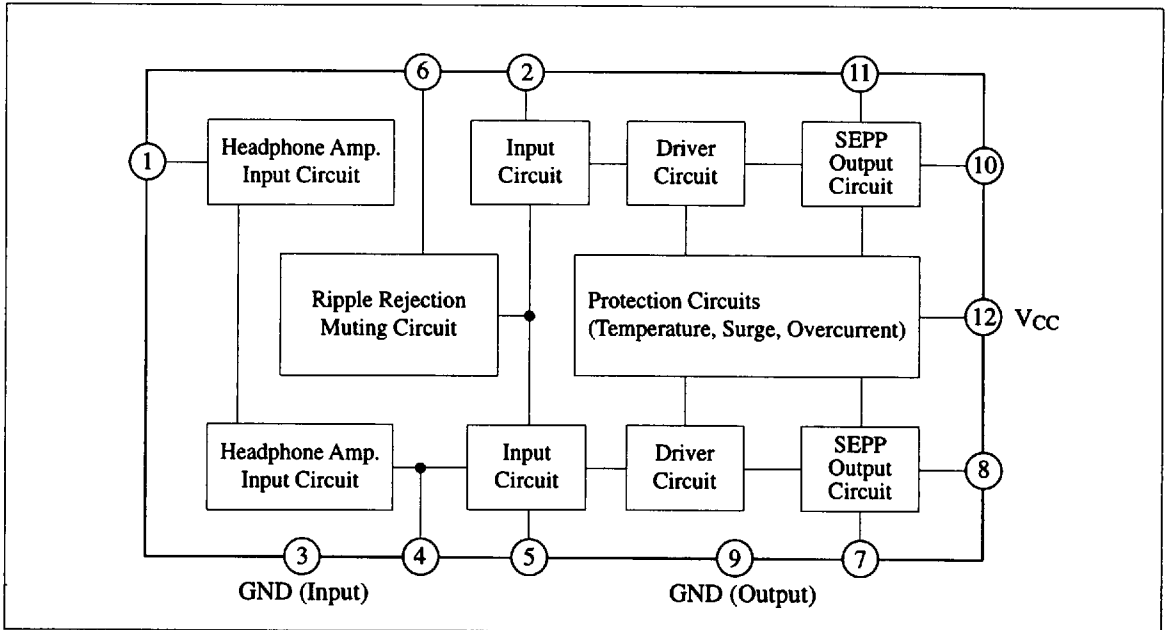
6
2
11
1
Headphone Amp. Input Circuit
Input Circuit
Driver Circuit
SEPP Output Circuit
10
Ripple Rejection Muting Circuit
Protection Circuits (Temperature, Surge, Overcurrent)
12
$V_{CC}$
Headphone Amp. Input Circuit
Input Circuit
Driver Circuit
SEPP Output Circuit
8
3
4
5
9
7
GND (Input)
GND (Output)